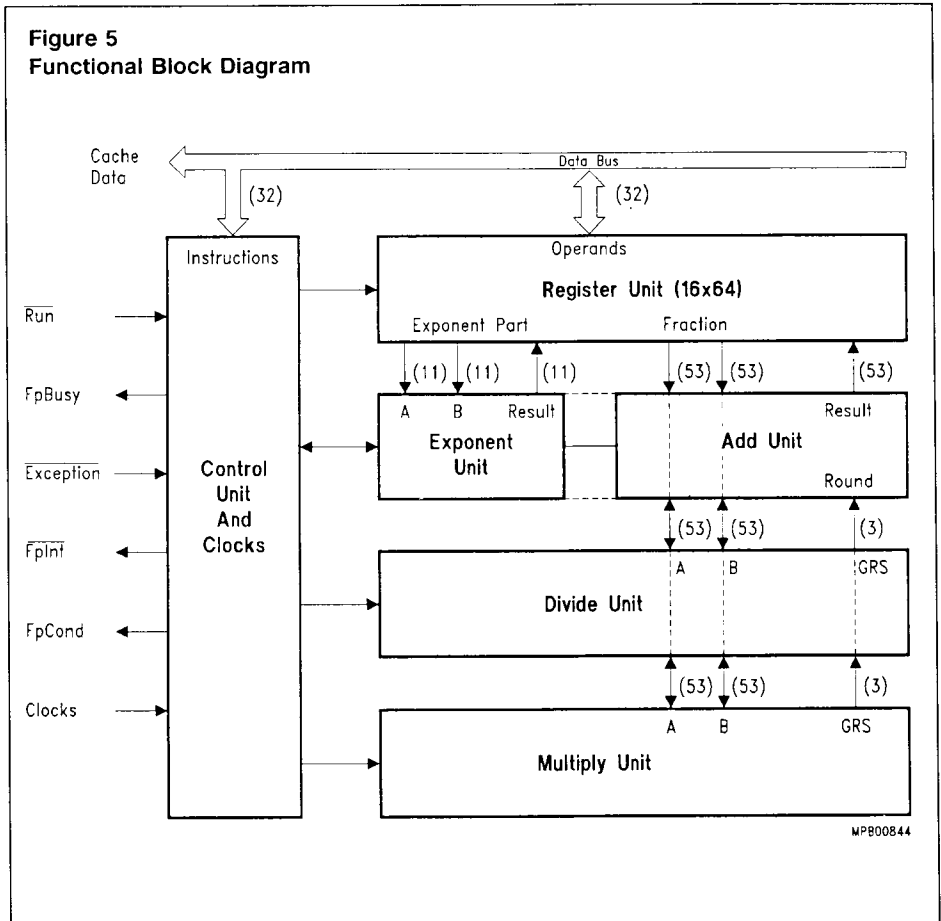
Figure 5
Functional Block Diagram

Cache Data

Data Bus

(32)

(32)

Instructions

Operands

Register Unit (16x64)

$\overline{\text{Run}}$

Exponent Part

Fraction

FpBusy

(11) (11) (11)

(53) (53)

(53)

A B Result

Result

Exponent Unit

Add Unit

$\overline{\text{Exception}}$

Control Unit And Clocks

Round

(53) (53)

(3)

$\overline{\text{FpInt}}$

A B GRS

Divide Unit

FpCond

(53) (53)

(3)

Clocks

A B GRS

Multiply Unit

MPB00844